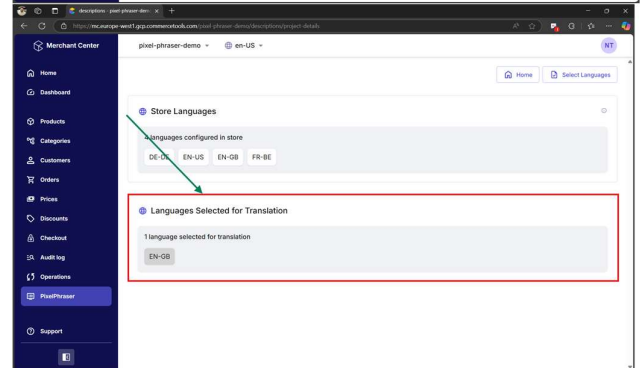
descriptions - pixel-phraser-dem ×
https://mc.europe-west1.gcp.commercetools.com/pixel-phraser-demo/descriptions/project-details

Merchant Center
pixel-phraser-demo
en-US
NT

Home
Dashboard
Products
Categories
Customers
Orders
Prices
Discounts
Checkout
Audit log
Operations
PixelPhraser
Support

Home
Select Languages

Store Languages

4 languages configured in store

DE-DE
EN-US
EN-GB
FR-BE

Languages Selected for Translation

1 language selected for translation

EN-GB